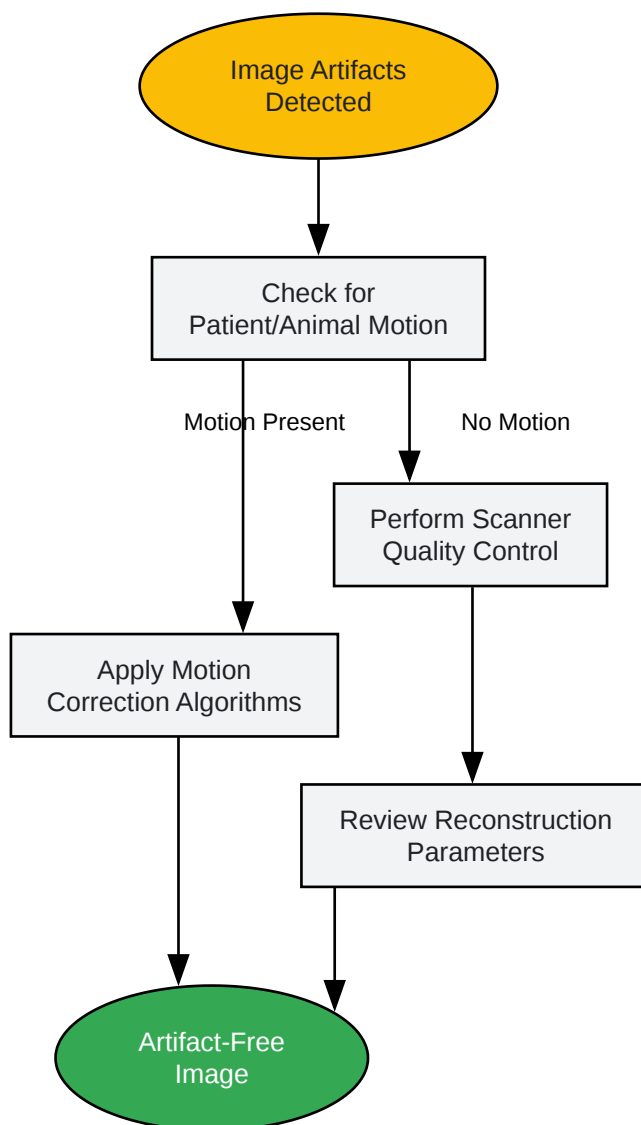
Image Artifacts Detected

Check for Patient/Animal Motion

Motion Present

No Motion

Perform Scanner Quality Control

Apply Motion Correction Algorithms

Review Reconstruction Parameters

Artifact-Free Image